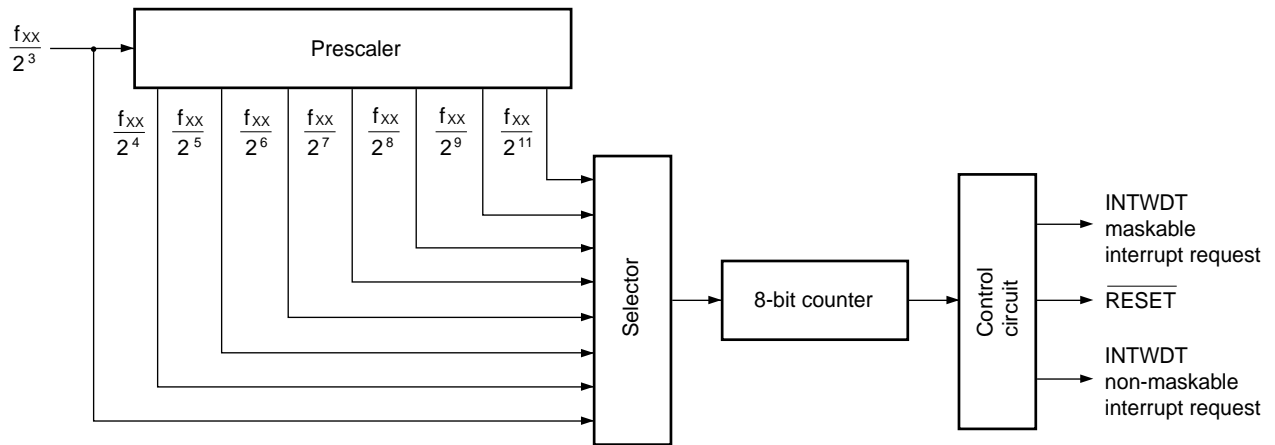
$\frac{f_{XX}}{2^3}$

Prescaler

$\frac{f_{XX}}{2^4}$ $\frac{f_{XX}}{2^5}$ $\frac{f_{XX}}{2^6}$ $\frac{f_{XX}}{2^7}$ $\frac{f_{XX}}{2^8}$ $\frac{f_{XX}}{2^9}$ $\frac{f_{XX}}{2^{11}}$

Selector

8-bit counter

Control circuit

INTWDT maskable interrupt request

$\overline{RESET}$

INTWDT non-maskable interrupt request